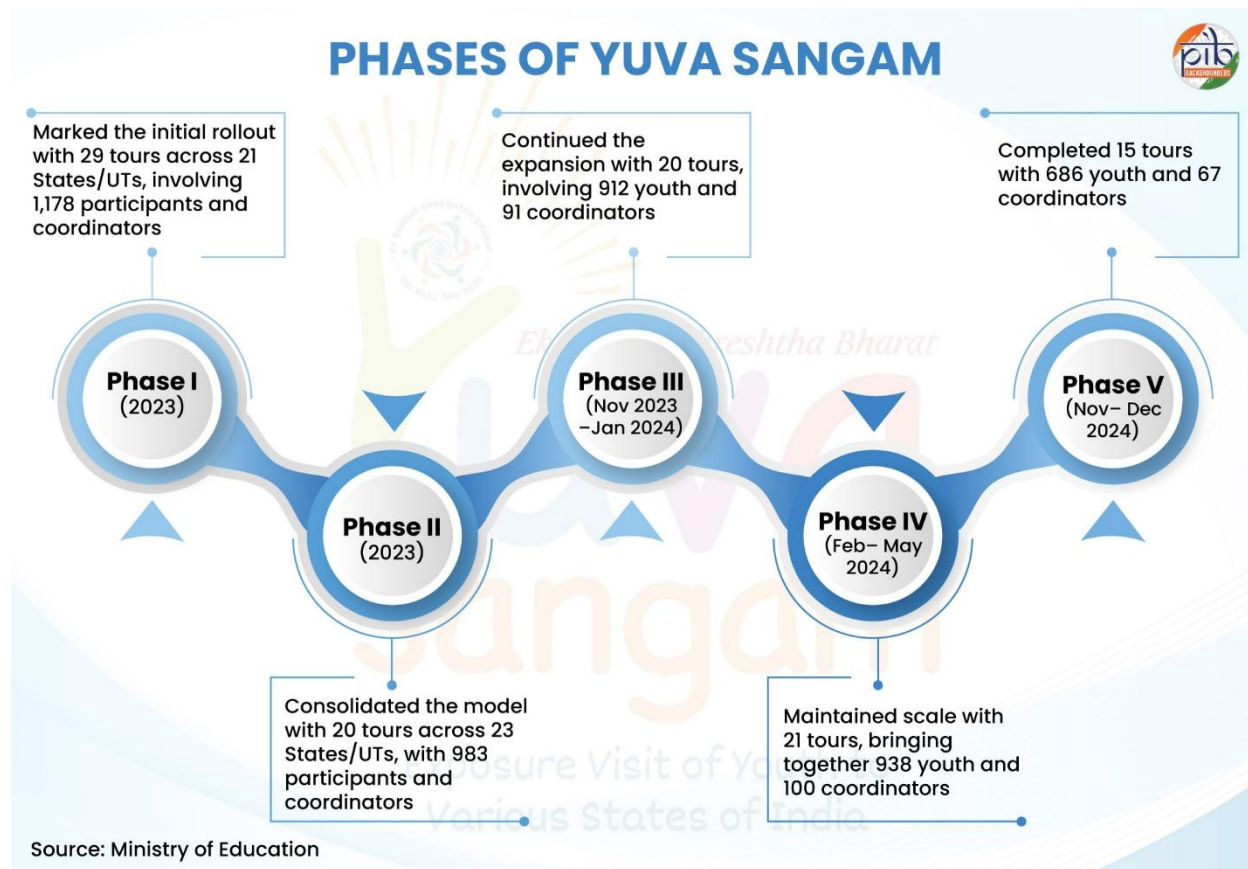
PHASES OF YUVA SANGAM

pib BACKGROUNDERS

Marked the initial rollout with 29 tours across 21 States/UTs, involving 1,178 participants and coordinators

Continued the expansion with 20 tours, involving 912 youth and 91 coordinators

Completed 15 tours with 686 youth and 67 coordinators

Phase I (2023)

Phase II (2023)

Phase III (Nov 2023 –Jan 2024)

Phase IV (Feb– May 2024)

Phase V (Nov– Dec 2024)

Consolidated the model with 20 tours across 23 States/UTs, with 983 participants and coordinators

Maintained scale with 21 tours, bringing together 938 youth and 100 coordinators

Source: Ministry of Education